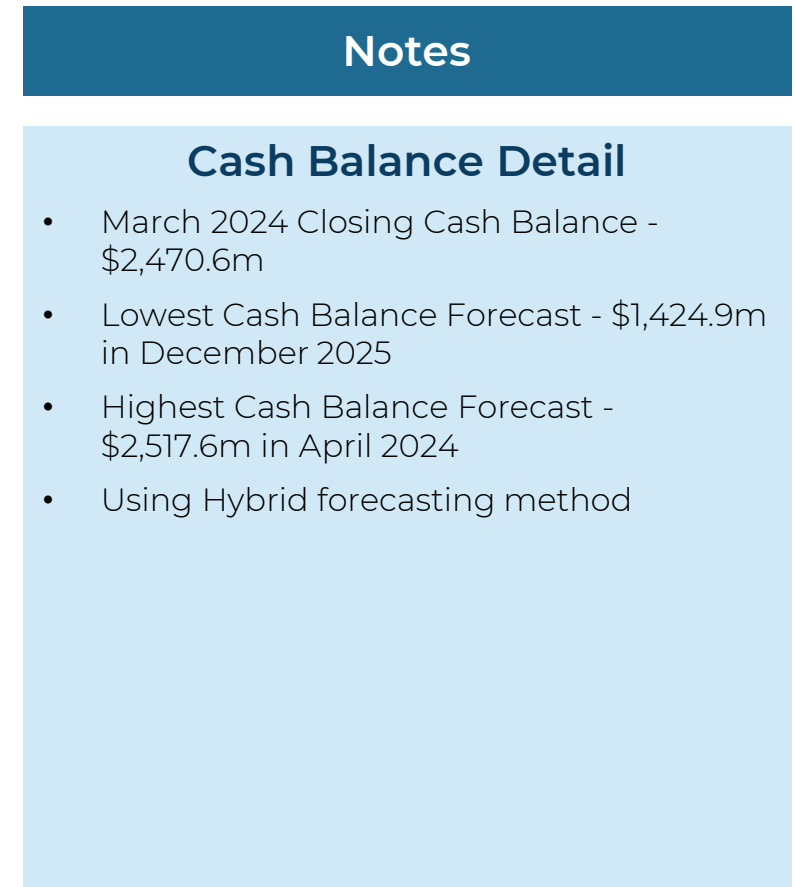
Notes

Cash Balance Detail

- March 2024 Closing Cash Balance - \$2,470.6m
- Lowest Cash Balance Forecast - \$1,424.9m in December 2025
- Highest Cash Balance Forecast - \$2,517.6m in April 2024
- Using Hybrid forecasting method